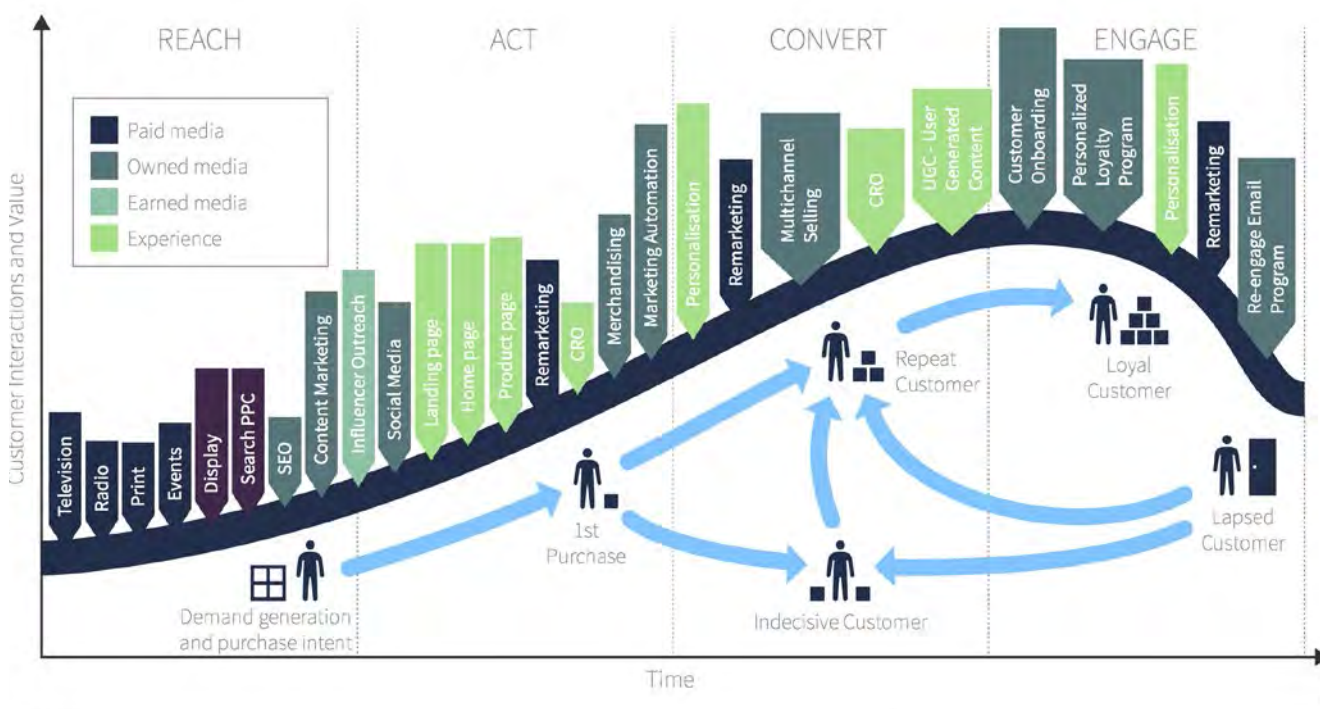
REACH

ACT

CONVERT

ENGAGE

Paid media
Owned media
Earned media
Experience

Customer Interactions and Value

Television
Radio
Print
Events
Display
Search PPC
SEO
Content Marketing
Influencer Outreach
Social Media
Landing page
Home page
Product page
Remarketing
CRO
Merchandising
Marketing Automation
Personalisation
Remarketing
Multichannel Selling
CRO
UGC - User Generated Content
Customer Onboarding
Personalized Loyalty Program
Personalisation
Remarketing
Re-engage Email Program

Repeat Customer

Loyal Customer

1st Purchase

Lapsed Customer

Demand generation and purchase intent

Indecisive Customer

Time